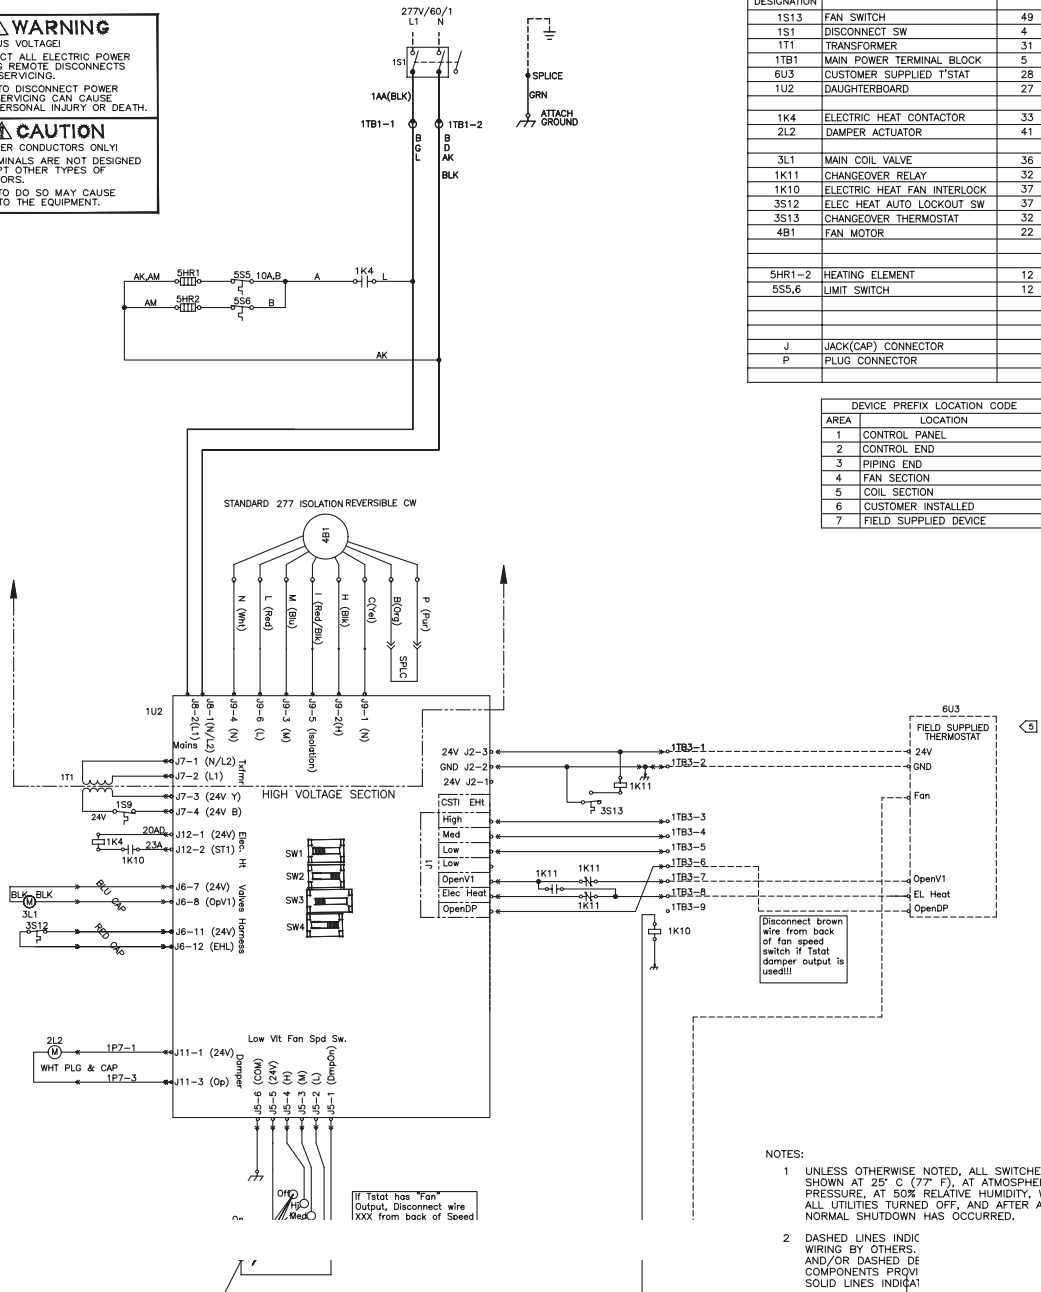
⚠ WARNING
US VOLTAGE!
CT ALL ELECTRIC POWER
G REMOTE DISCONNECTS
SERVICING.
TO DISCONNECT POWER
SERVICING CAN CAUSE
ERSONAL INJURY OR DEATH.

⚠ CAUTION
ER CONDUCTORS ONLY!
MINALS ARE NOT DESIGNED
PT OTHER TYPES OF
ORS.
TO DO SO MAY CAUSE
TO THE EQUIPMENT.

277V/60/1
L1 N
1S1
1AA(BLK)
1TB1-1
1TB1-2
B G L
B D AK
BLK
SPLICE
GRN
ATTACH GROUND

| DESIGNATION | | |
|---|---|---|
| 1S13 | FAN SWITCH | 49 |
| 1S1 | DISCONNECT SW | 4 |
| 1T1 | TRANSFORMER | 31 |
| 1TB1 | MAIN POWER TERMINAL BLOCK | 5 |
| 6U3 | CUSTOMER SUPPLIED T'STAT | 28 |
| 1U2 | DAUGHTERBOARD | 27 |
| | | |
| 1K4 | ELECTRIC HEAT CONTACTOR | 33 |
| 2L2 | DAMPER ACTUATOR | 41 |
| | | |
| 3L1 | MAIN COIL VALVE | 36 |
| 1K11 | CHANGEOVER RELAY | 32 |
| 1K10 | ELECTRIC HEAT FAN INTERLOCK | 37 |
| 3S12 | ELEC HEAT AUTO LOCKOUT SW | 37 |
| 3S13 | CHANGEOVER THERMOSTAT | 32 |
| 4B1 | FAN MOTOR | 22 |
| | | |
| 5HR1-2 | HEATING ELEMENT | 12 |
| 5S5,6 | LIMIT SWITCH | 12 |
| | | |
| J | JACK(CAP) CONNECTOR | |
| P | PLUG CONNECTOR | |

| DEVICE PREFIX LOCATION CODE | |
|---|---|
| AREA | LOCATION |
| 1 | CONTROL PANEL |
| 2 | CONTROL END |
| 3 | PIPING END |
| 4 | FAN SECTION |
| 5 | COIL SECTION |
| 6 | CUSTOMER INSTALLED |
| 7 | FIELD SUPPLIED DEVICE |

AK,AM 5HR1 5S5 10A,B A 1K4 L
AM 5HR2 5S6 B
AK

STANDARD 277 ISOLATION REVERSIBLE CW
4B1
N (Wht) L (Red) M (Blu) I (Red/Blk) H (Blk) C(Yel) B(Org) P (Pur)
SPLC

1U2
J8-2(L1) J8-1(N/L2) J9-4 (N) J9-6 (L) J9-3 (M) J9-5 (Isolation) J9-2(H) J9-1 (N)
Mains
J7-1 (N/L2)
J7-2 (L1)
Tsfmr
1T1
J7-3 (24V Y)
J7-4 (24V B)
1S9
24V
HIGH VOLTAGE SECTION
20AD
1K4
23A
1K10
J12-1 (24V)
J12-2 (ST1)
Elec. Ht
24V J2-3
GND J2-2
24V J2-1
1TB3-1
1TB3-2
1K11
3S13
CSTI EHt
High
Med
Low
Low
OpenV1
Elec Heat
OpenDP
J1
1TB3-3
1TB3-4
1TB3-5
1TB3-6
1TB3-7
1TB3-8
1TB3-9
1K11
1K11
1K11
1K10
SW1
SW2
SW3
SW4
BLK BLK
3L1
3S12
BLU CAP
RED CAP
J6-7 (24V)
J6-8 (OpV1)
J6-11 (24V)
J6-12 (EHL)
Valves Harness
6U3
FIELD SUPPLIED THERMOSTAT
5
24V
GND
Fan
OpenV1
EL Heat
OpenDP
Disconnect brown wire from back of fan speed switch if Tstat damper output is used!!!

2L2
1P7-1
WHT PLG & CAP
1P7-3
J11-1 (24V)
J11-3 (Op)
Damper
Low Vlt Fan Spd Sw.
J5-6 (COM) J5-5 (24V) J5-4 (H) J5-3 (M) J5-2 (L) J5-1 (DmpOn)
Off
Hi
Med
On
If Tstat has "Fan" Output, Disconnect wire XXX from back of Speed

NOTES:
1 UNLESS OTHERWISE NOTED, ALL SWITCHE SHOWN AT 25° C (77° F), AT ATMOSPHE PRESSURE, AT 50% RELATIVE HUMIDITY, W ALL UTILITIES TURNED OFF, AND AFTER A NORMAL SHUTDOWN HAS OCCURRED.
2 DASHED LINES INDIC WIRING BY OTHERS. AND/OR DASHED DE COMPONENTS PROVI SOLID LINES INDICAT